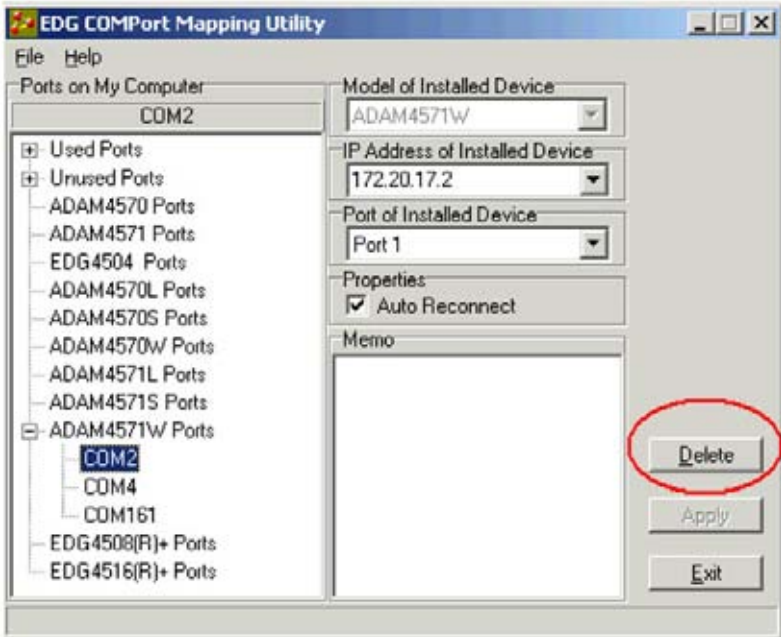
EDG COMPort Mapping Utility

File Help

Ports on My Computer

COM2

Used Ports
Unused Ports
ADAM4570 Ports
ADAM4571 Ports
EDG4504 Ports
ADAM4570L Ports
ADAM4570S Ports
ADAM4570W Ports
ADAM4571L Ports
ADAM4571S Ports
ADAM4571W Ports
COM2
COM4
COM161
EDG4508(R)+ Ports
EDG4516(R)+ Ports

Model of Installed Device
ADAM4571W

IP Address of Installed Device
172.20.17.2

Port of Installed Device
Port 1

Properties
Auto Reconnect

Memo

Delete

Apply

Exit